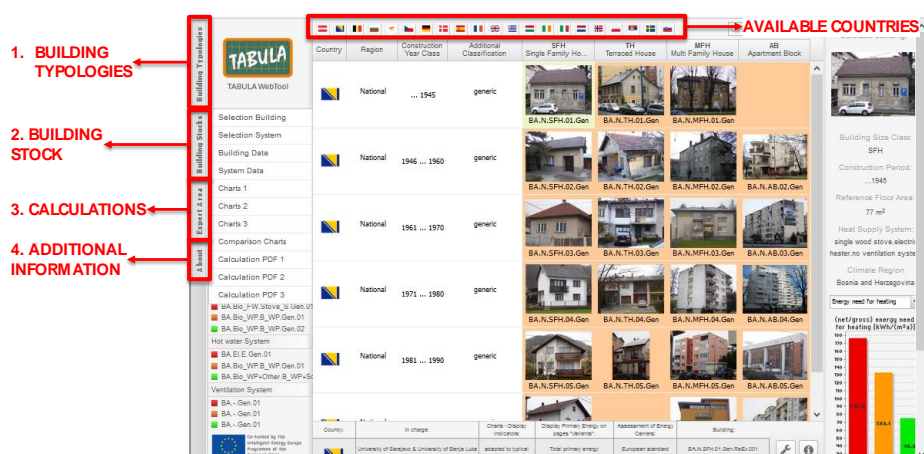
1. BUILDING TYPOLOGIES

2. BUILDING STOCK

3. CALCULATIONS

4. ADDITIONAL INFORMATION

AVAILABLE COUNTRIES

Building Typologies
Building Stocks
Expert Area
About

TABULA
TABULA WebTool

Selection Building
Selection System
Building Data
System Data
Charts 1
Charts 2
Charts 3
Comparison Charts
Calculation PDF 1
Calculation PDF 2
Calculation PDF 3

BA.Bio_FW.Stove_S.Gen.01
BA.Bio_WP.B_WP.Gen.01
BA.Bio_WP.B_WP.Gen.02
Hot water System
BA.El.E.Gen.01
BA.Bio_WP.B_WP.Gen.01
BA.Bio_WP+Other.B_WP+So
Ventilation System
BA.-.Gen.01
BA.-.Gen.01
BA.-.Gen.01

Co-funded by the Intelligent Energy Europe Programme of the European Union

| Country | Region | Construction Year Class | Additional Classification | SFH Single Family Ho... | TH Terraced House | MFH Multi Family House | AB Apartment Block |
|---|---|---|---|---|---|---|---|
| | National | ... 1945 | generic | BA.N.SFH.01.Gen | BA.N.TH.01.Gen | BA.N.MFH.01.Gen | |
| | National | 1946 ... 1960 | generic | BA.N.SFH.02.Gen | BA.N.TH.02.Gen | BA.N.MFH.02.Gen | BA.N.AB.02.Gen |
| | National | 1961 ... 1970 | generic | BA.N.SFH.03.Gen | BA.N.TH.03.Gen | BA.N.MFH.03.Gen | BA.N.AB.03.Gen |
| | National | 1971 ... 1980 | generic | BA.N.SFH.04.Gen | BA.N.TH.04.Gen | BA.N.MFH.04.Gen | BA.N.AB.04.Gen |
| | National | 1981 ... 1990 | generic | BA.N.SFH.05.Gen | BA.N.TH.05.Gen | BA.N.MFH.05.Gen | BA.N.AB.05.Gen |

Country: | In charge: | Charts - Display Indicators: | Display Primary Energy on pages "Variants": | Assessment of Energy Carriers: | Building:
University of Sarajevo & University of Banja Luka | adapted to typical | Total primary energy | European standard | BA.N.SFH.01.Gen.ReEx.001

Building Size Class:
SFH
Construction Period:
...1945
Reference Floor Area:
77 m²
Heat Supply System:
single wood stove,electric heater,no ventilation syste
Climate Region
Bosnia and Herzegovina

Energy need for heating
{net/gross} energy need for heating [kWh/(m²a)]
140
130
120
110
100
90
80
70
60
50
40
30
20
10
0